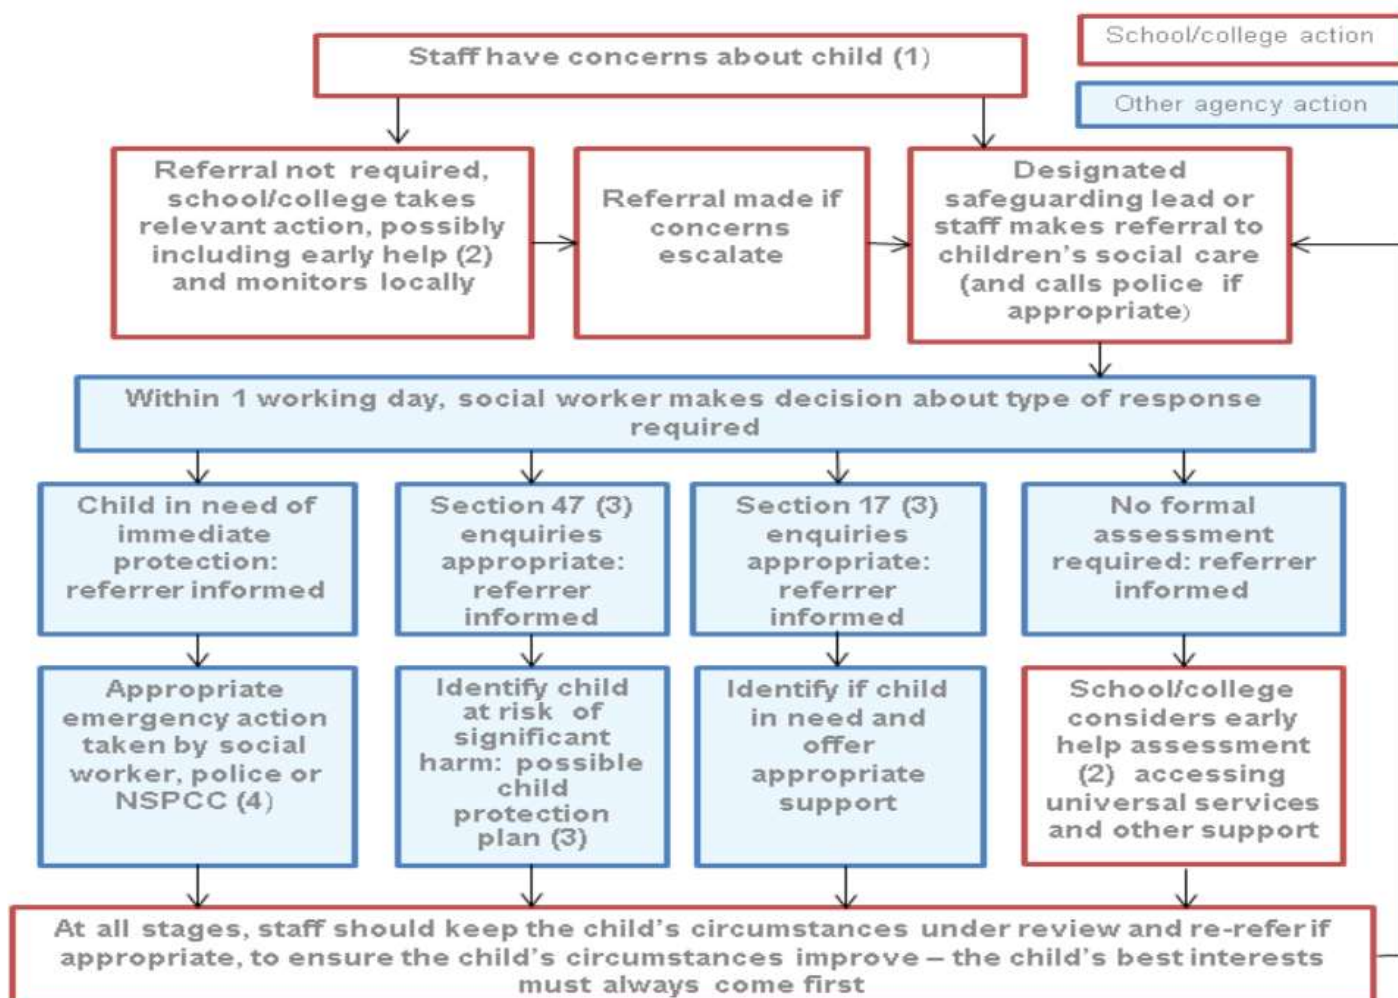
Staff have concerns about child (1)

School/college action

Other agency action

Referral not required, school/college takes relevant action, possibly including early help (2) and monitors locally

Referral made if concerns escalate

Designated safeguarding lead or staff makes referral to children's social care (and calls police if appropriate)

Within 1 working day, social worker makes decision about type of response required

Child in need of immediate protection: referrer informed

Section 47 (3) enquiries appropriate: referrer informed

Section 17 (3) enquiries appropriate: referrer informed

No formal assessment required: referrer informed

Appropriate emergency action taken by social worker, police or NSPCC (4)

Identify child at risk of significant harm: possible child protection plan (3)

Identify if child in need and offer appropriate support

School/college considers early help assessment (2) accessing universal services and other support

At all stages, staff should keep the child's circumstances under review and re-refer if appropriate, to ensure the child's circumstances improve – the child's best interests must always come first